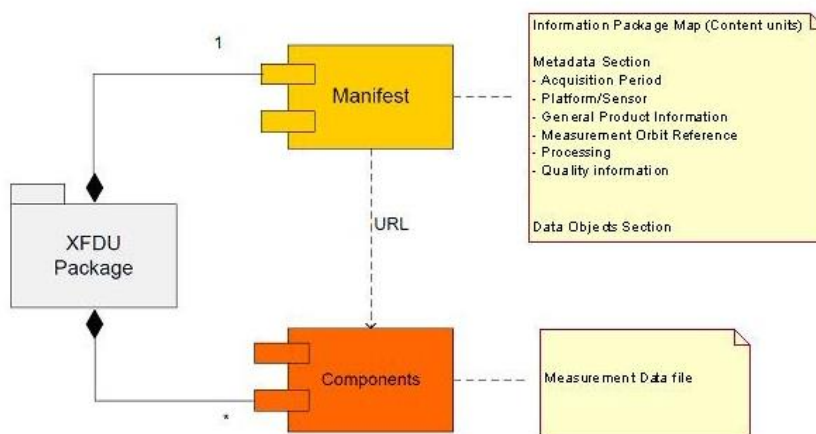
1

Manifest

Information Package Map (Content units)

Metadata Section
- Acquisition Period
- Platform/Sensor
- General Product Information
- Measurement Orbit Reference
- Processing
- Quality information

Data Objects Section

XFDU Package

URL

Components

Measurement Data file

*